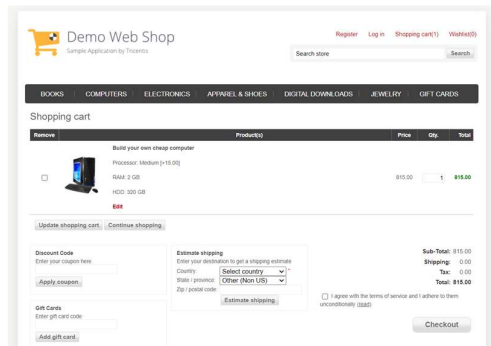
Demo Web Shop
Sample Application by Tricentis

Register Log in Shopping cart(1) Wishlist(0)

Search store
Search

BOOKS COMPUTERS ELECTRONICS APPAREL & SHOES DIGITAL DOWNLOADS JEWELRY GIFT CARDS

Shopping cart

| Remove | Product(s) | Price | Qty. | Total |
|---|---|---|---|---|
| ☐ | Build your own cheap computer<br>Processor: Medium [+15.00]<br>RAM: 2 GB<br>HDD: 320 GB<br>Edit | 815.00 | 1 | $15.00 |

Update shopping cart Continue shopping

Discount Code
Enter your coupon here
Apply coupon

Gift Cards
Enter gift card code
Add gift card

Estimate shipping
Enter your destination to get a shipping estimate
Country: Select country *
State / province: Other (Non US)
Zip / postal code:
Estimate shipping

Sub-Total: $15.00
Shipping: 0.00
Tax: 0.00
Total: $15.00

☐ I agree with the terms of service and I adhere to them unconditionally (read)

Checkout